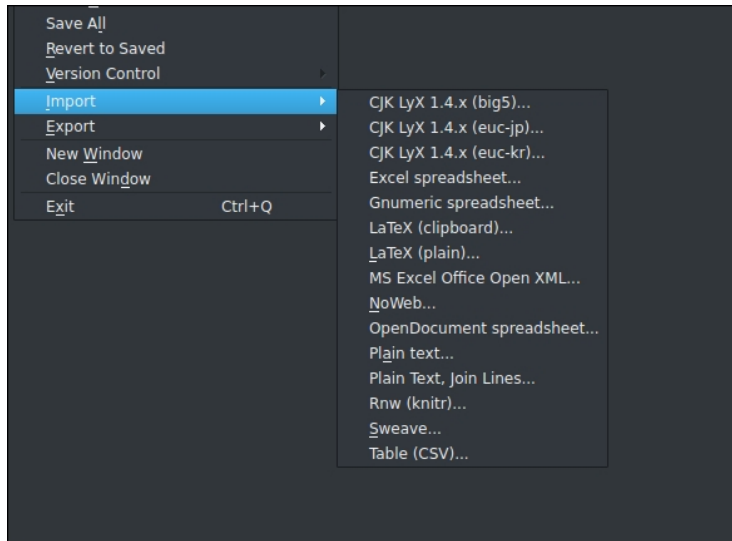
Save All
Revert to Saved
Version Control
Import
Export
New Window
Close Window
Exit Ctrl+Q

CJK LyX 1.4.x (big5)...
CJK LyX 1.4.x (euc-jp)...
CJK LyX 1.4.x (euc-kr)...
Excel spreadsheet...
Gnumeric spreadsheet...
LaTeX (clipboard)...
LaTeX (plain)...
MS Excel Office Open XML...
NoWeb...
OpenDocument spreadsheet...
Plain text...
Plain Text, Join Lines...
Rnw (knitr)...
Sweave...
Table (CSV)...